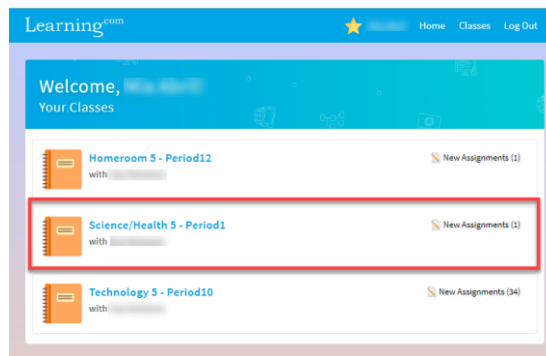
Learning.com

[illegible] Home Classes Log Out

Welcome, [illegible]
Your Classes

Homeroom 5 - Period12
with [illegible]
New Assignments (1)

Science/Health 5 - Period1
with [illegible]
New Assignments (1)

Technology 5 - Period10
with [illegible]
New Assignments (34)